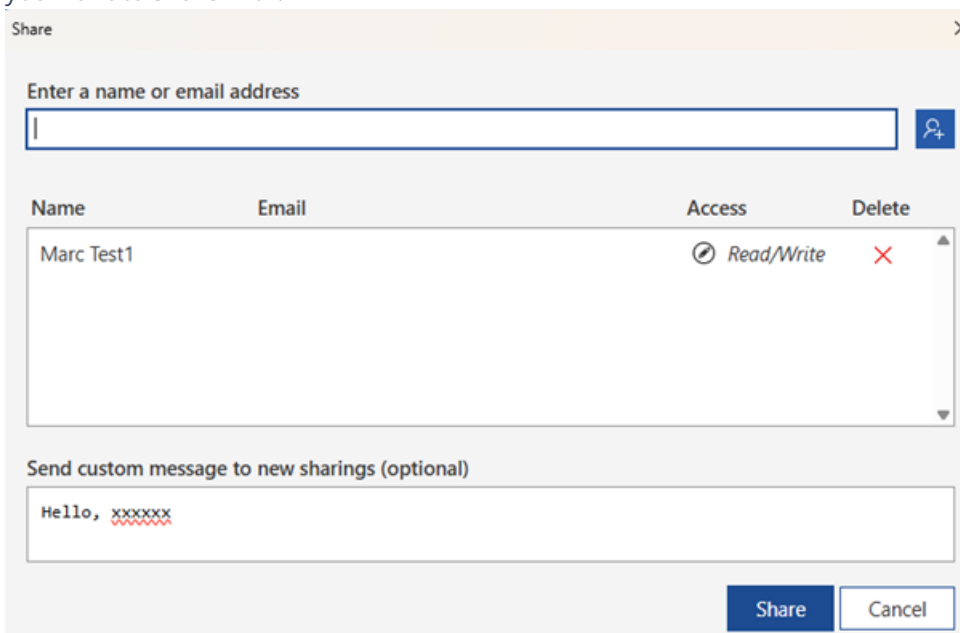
Share

Enter a name or email address

| Name | Email | Access | Delete |
|---|---|---|---|
| Marc Test1 | | Read/Write | |

Send custom message to new sharings (optional)

Hello, xxxxxx

Share

Cancel